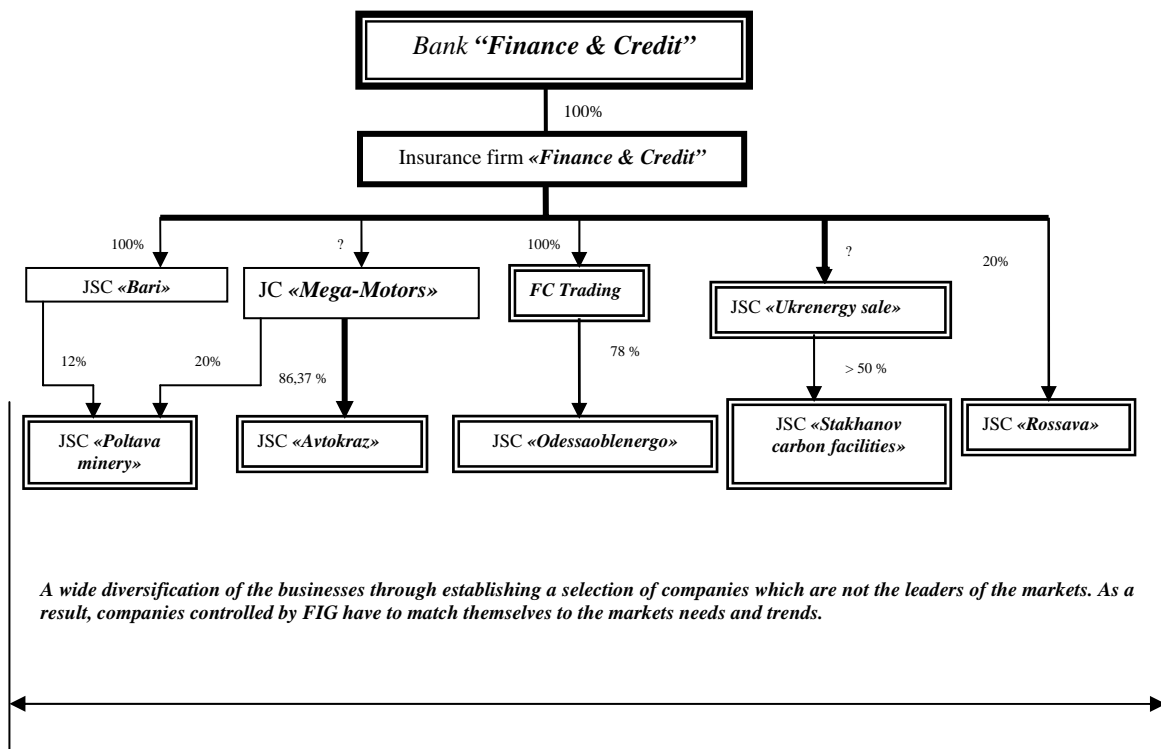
Bank **"Finance & Credit"**

100%

Insurance firm ***«Finance & Credit"***

100%

?

100%

?

20%

JSC ***«Bari»***

JC ***«Mega-Motors»***

***FC Trading***

JSC ***«Ukrenergy sale»***

12%

20%

86,37 %

78 %

> 50 %

JSC ***«Poltava minery»***

JSC ***«Avtokraz»***

JSC ***«Odessaoblenergo»***

JSC ***«Stakhanov carbon facilities»***

JSC ***«Rossava»***

***A wide diversification of the businesses through establishing a selection of companies which are not the leaders of the markets. As a result, companies controlled by FIG have to match themselves to the markets needs and trends.***